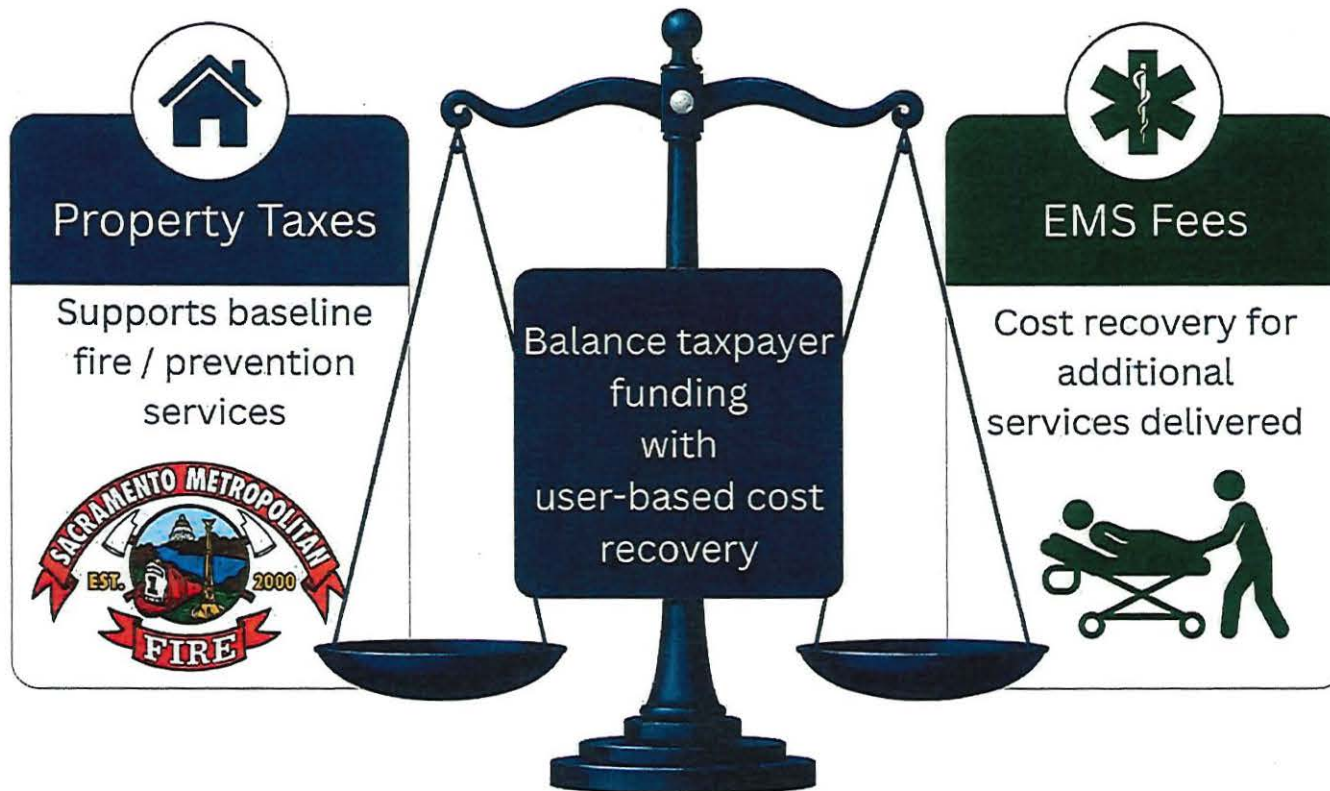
Property Taxes

Supports baseline fire / prevention services

SACRAMENTO METROPOLITAN
EST. 2000
FIRE

Balance taxpayer funding with user-based cost recovery

EMS Fees

Cost recovery for additional services delivered